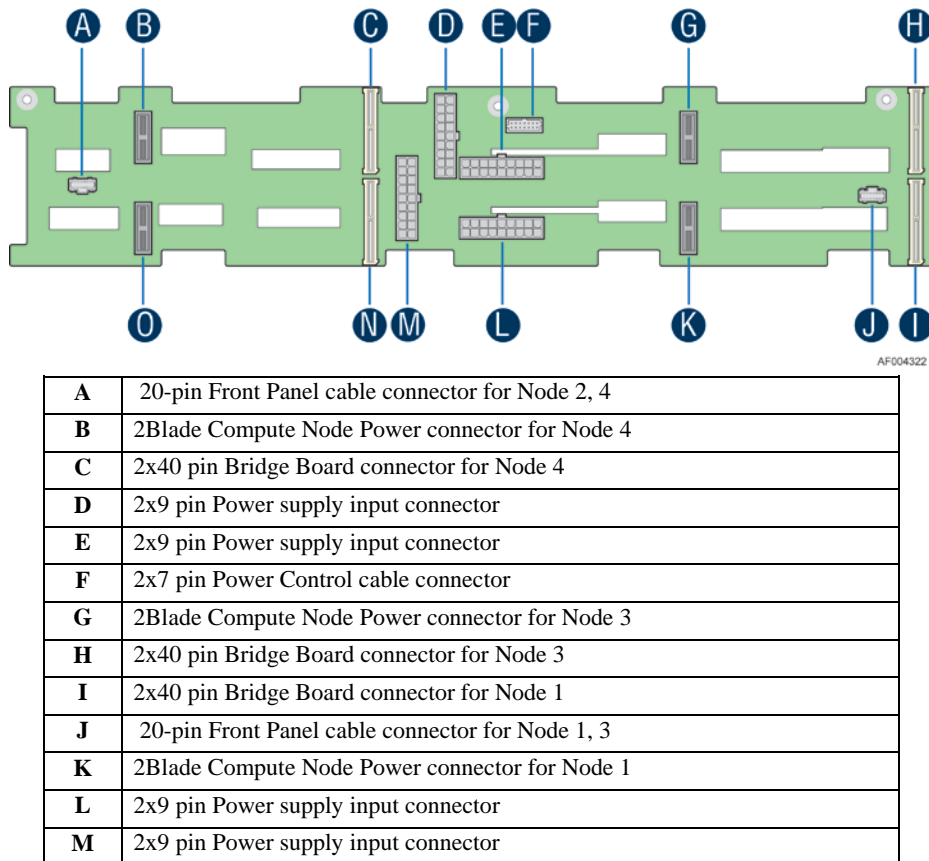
A B C D E F G H

O N M L K J I

AF004322

| | |
|---|---|
| **A** | 20-pin Front Panel cable connector for Node 2, 4 |
| **B** | 2Blade Compute Node Power connector for Node 4 |
| **C** | 2x40 pin Bridge Board connector for Node 4 |
| **D** | 2x9 pin Power supply input connector |
| **E** | 2x9 pin Power supply input connector |
| **F** | 2x7 pin Power Control cable connector |
| **G** | 2Blade Compute Node Power connector for Node 3 |
| **H** | 2x40 pin Bridge Board connector for Node 3 |
| **I** | 2x40 pin Bridge Board connector for Node 1 |
| **J** | 20-pin Front Panel cable connector for Node 1, 3 |
| **K** | 2Blade Compute Node Power connector for Node 1 |
| **L** | 2x9 pin Power supply input connector |
| **M** | 2x9 pin Power supply input connector |